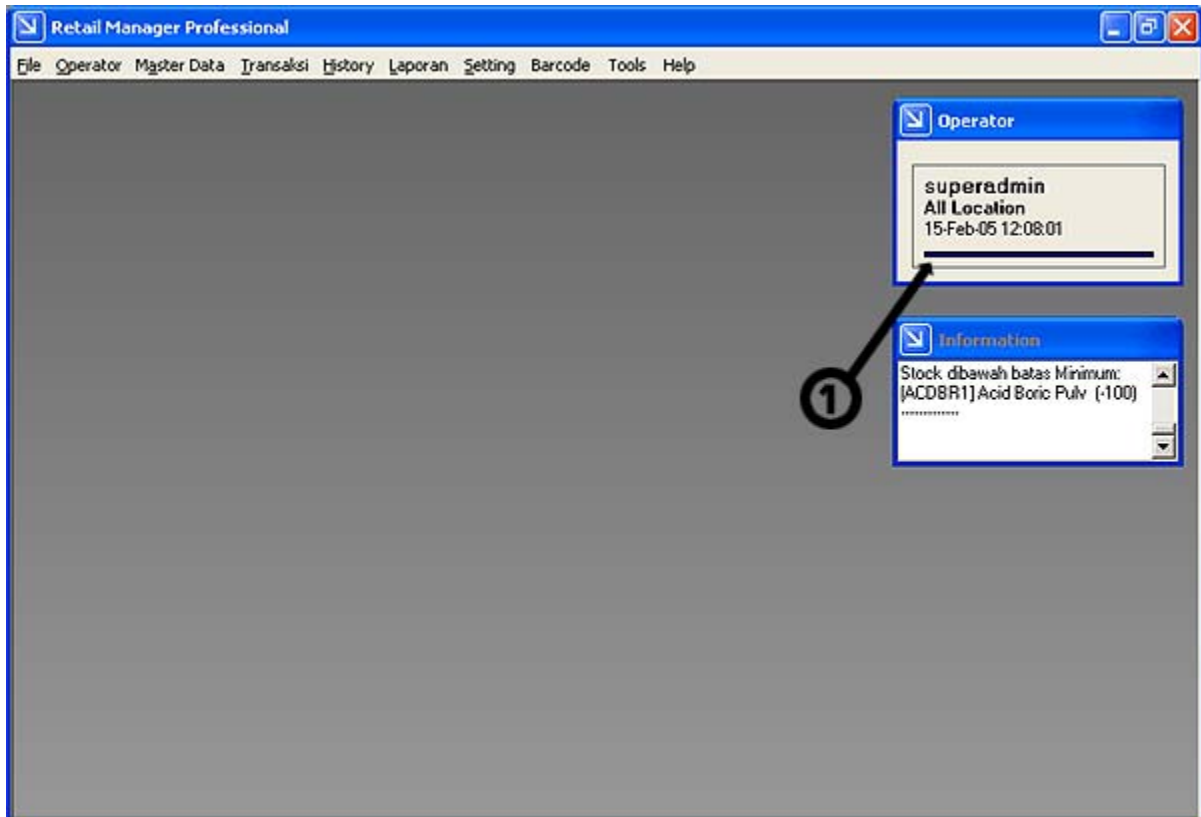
Retail Manager Professional

File Operator Master Data Transaksi History Laporan Setting Barcode Tools Help

Operator

superadmin
All Location
15-Feb-05 12:08:01

Information

Stock dibawah batas Minimum:
[ACDBR1] Acid Boric Pulv (-100)
..............

1